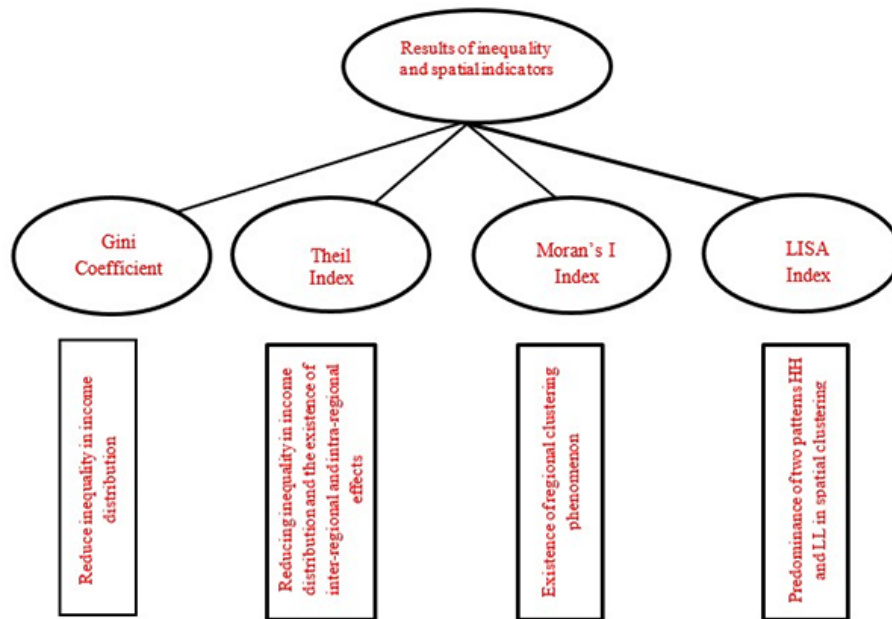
Results of inequality and spatial indicators

Gini Coefficient

Theil Index

Moran's I Index

LISA Index

Reduce inequality in income distribution

Reducing inequality in income distribution and the existence of inter-regional and intra-regional effects

Existence of regional clustering phenomenon

Predominance of two patterns HH and LL in spatial clustering